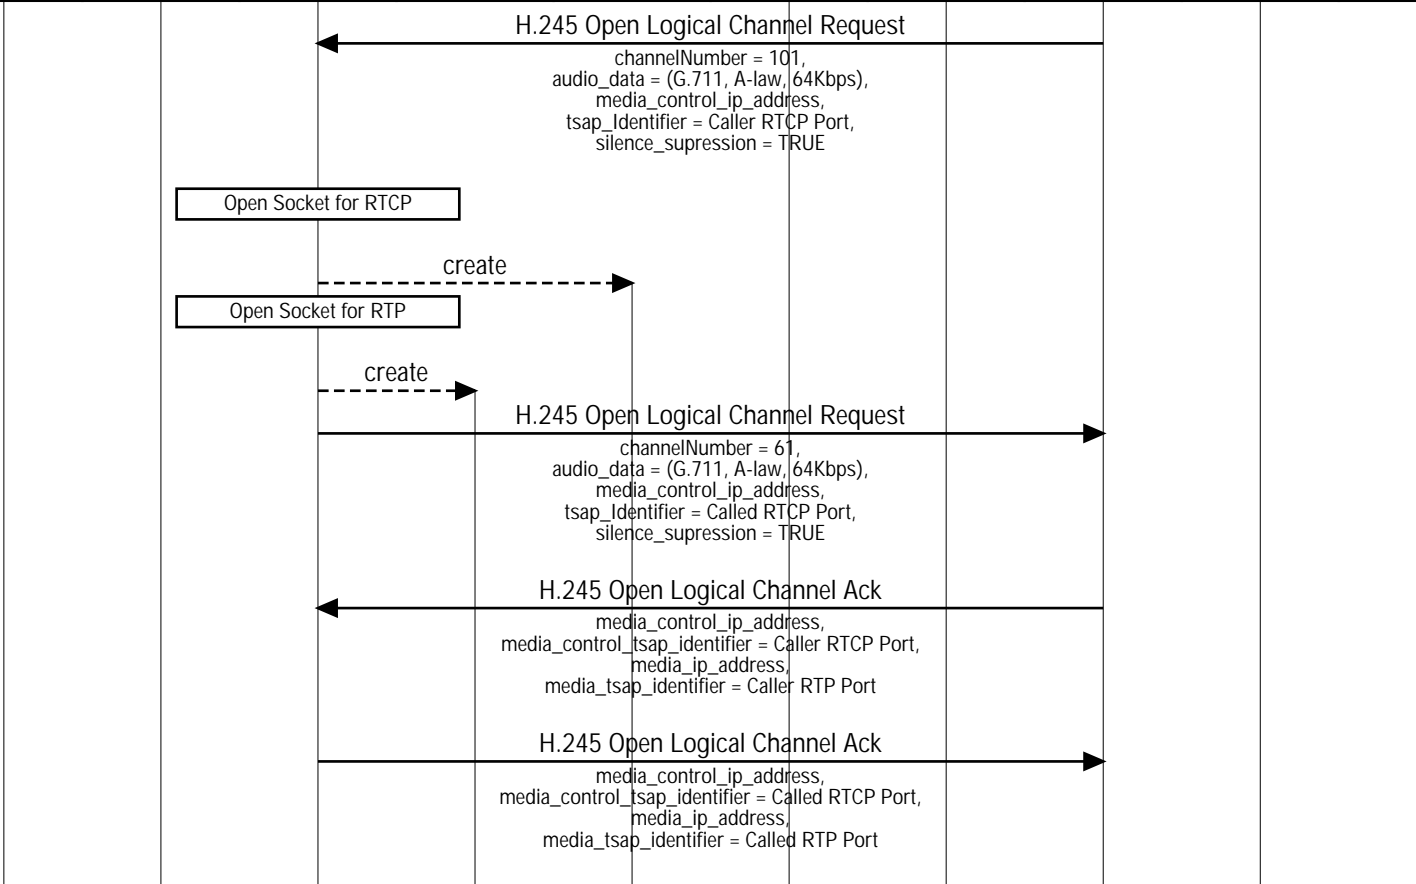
H.245 Open Logical Channel Request

channelNumber = 101,
audio_data = (G.711, A-law, 64Kbps),
media_control_ip_address,
tsap_Identifier = Caller RTCP Port,
silence_supression = TRUE

Open Socket for RTCP

create

Open Socket for RTP

create

H.245 Open Logical Channel Request

channelNumber = 61,
audio_data = (G.711, A-law, 64Kbps),
media_control_ip_address,
tsap_Identifier = Called RTCP Port,
silence_supression = TRUE

H.245 Open Logical Channel Ack

media_control_ip_address,
media_control_tsap_identifier = Caller RTCP Port,
media_ip_address,
media_tsap_identifier = Caller RTP Port

H.245 Open Logical Channel Ack

media_control_ip_address,
media_control_tsap_identifier = Called RTCP Port,
media_ip_address,
media_tsap_identifier = Called RTP Port